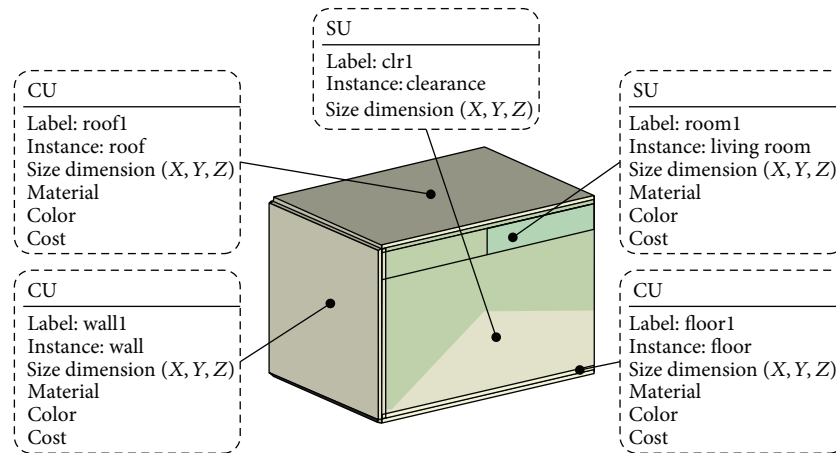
SU
Label: clr1
Instance: clearance
Size dimension $(X, Y, Z)$

CU
Label: roof1
Instance: roof
Size dimension $(X, Y, Z)$
Material
Color
Cost

SU
Label: room1
Instance: living room
Size dimension $(X, Y, Z)$
Material
Color
Cost

CU
Label: wall1
Instance: wall
Size dimension $(X, Y, Z)$
Material
Color
Cost

CU
Label: floor1
Instance: floor
Size dimension $(X, Y, Z)$
Material
Color
Cost